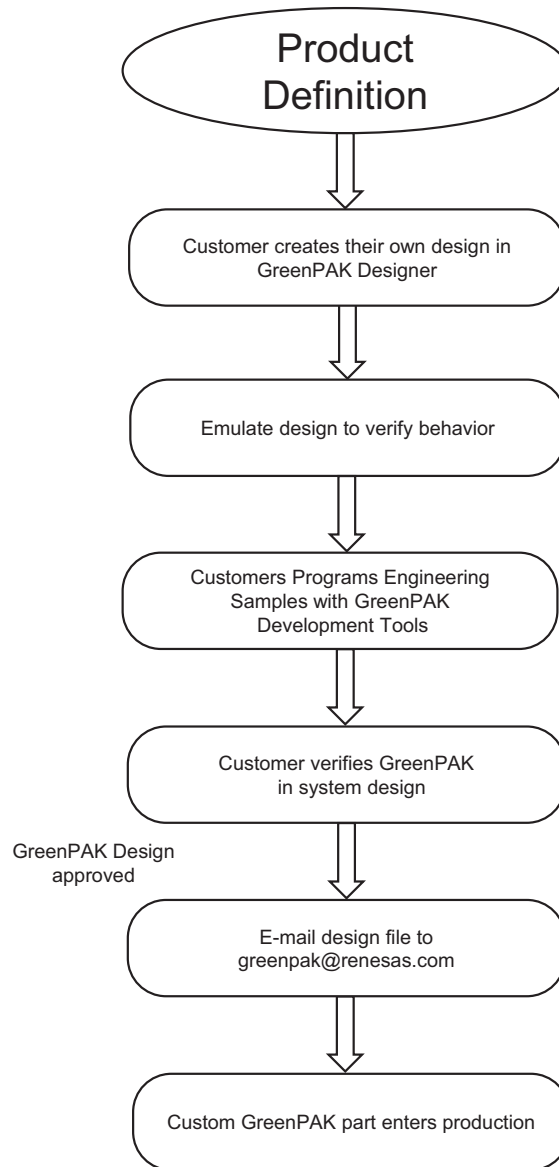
Product Definition

Customer creates their own design in GreenPAK Designer

Emulate design to verify behavior

Customers Programs Engineering Samples with GreenPAK Development Tools

Customer verifies GreenPAK in system design

GreenPAK Design approved

E-mail design file to greenpak@renesas.com

Custom GreenPAK part enters production